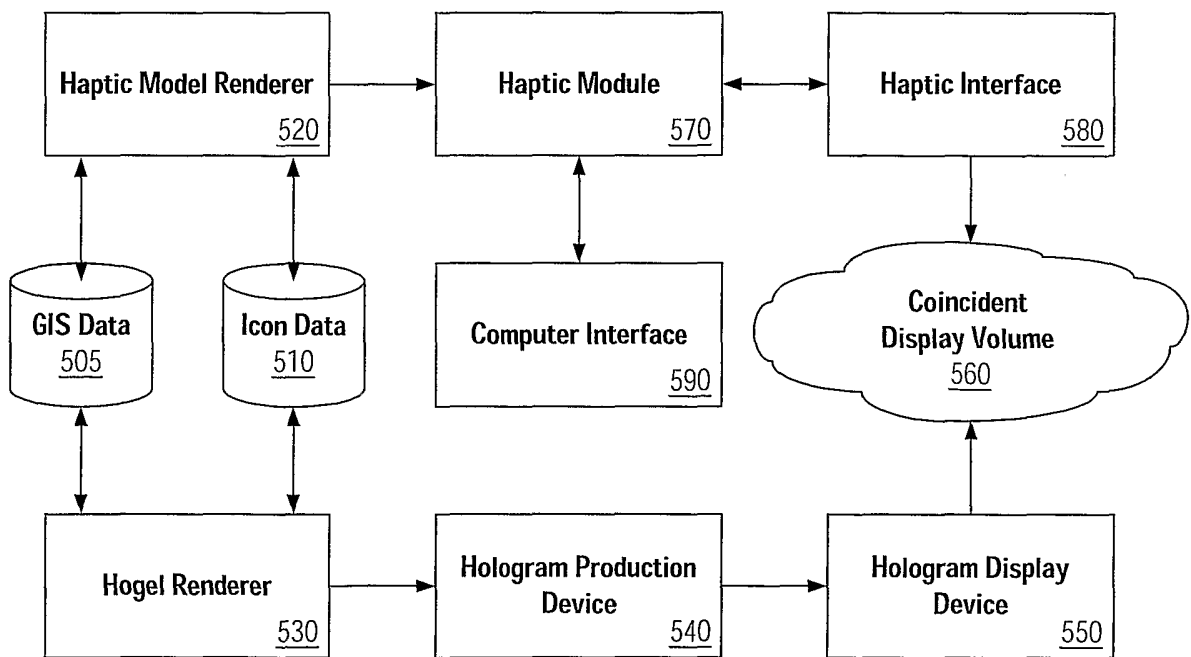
Haptic Model Renderer
520

Haptic Module
570

Haptic Interface
580

GIS Data
505

Icon Data
510

Computer Interface
590

Coincident Display Volume
560

Hogel Renderer
530

Hologram Production Device
540

Hologram Display Device
550